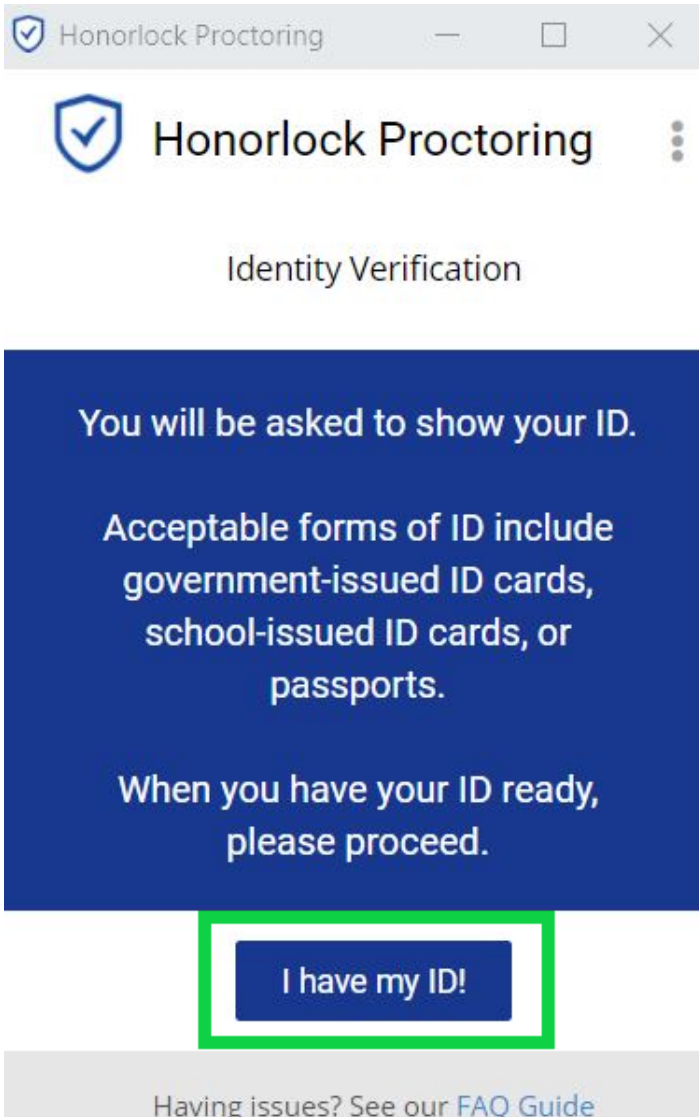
Honorlock Proctoring

Honorlock Proctoring

Identity Verification

You will be asked to show your ID.

Acceptable forms of ID include government-issued ID cards, school-issued ID cards, or passports.

When you have your ID ready, please proceed.

I have my ID!

Having issues? See our FAQ Guide